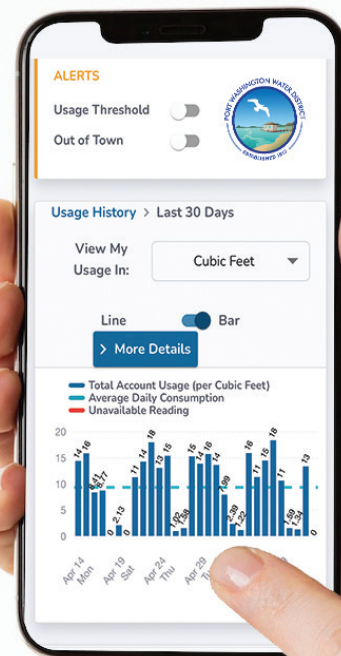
ALERTS

Usage Threshold

Out of Town

PORT WASHINGTON WATER DISTRICT
ESTABLISHED 1911

Usage History > Last 30 Days

View My Usage In: Cubic Feet

Line Bar

> More Details

Total Account Usage (per Cubic Feet)
Average Daily Consumption
Unavailable Reading

20
15
10
5
0

14 16 9.41 8.77 0 2.13 11 14 15 18 13 15 1.22 1.54 15 15 16 13 4.99 2.38 2.25 16 11 15 18 11 1.58 1.34 0 13 0

Apr 14 Mon
Apr 19 Sat
Apr 24 Thu
Apr 29 Tu